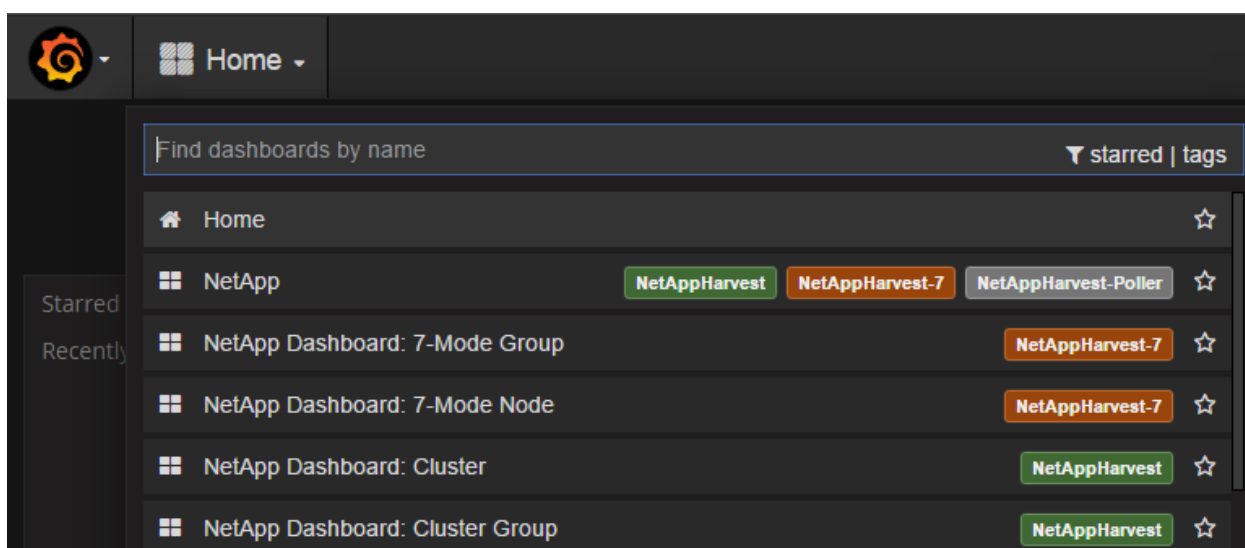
Home

Find dashboards by name

starred | tags

Home

NetApp NetAppHarvest NetAppHarvest-7 NetAppHarvest-Poller

Starred

Recently

NetApp Dashboard: 7-Mode Group NetAppHarvest-7

NetApp Dashboard: 7-Mode Node NetAppHarvest-7

NetApp Dashboard: Cluster NetAppHarvest

NetApp Dashboard: Cluster Group NetAppHarvest